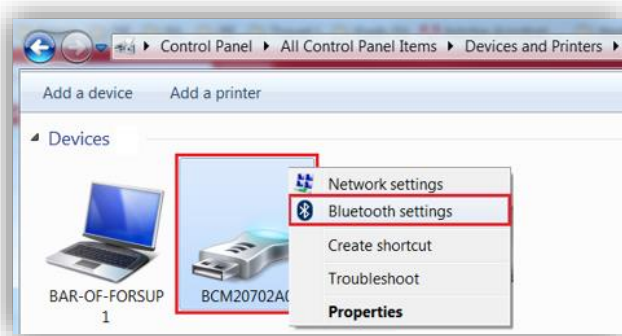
Control Panel ▸ All Control Panel Items ▸ Devices and Printers ▸

Add a device Add a printer

Devices

BAR-OF-FORSUP 1

BCM20702A0

Network settings
Bluetooth settings
Create shortcut
Troubleshoot
Properties